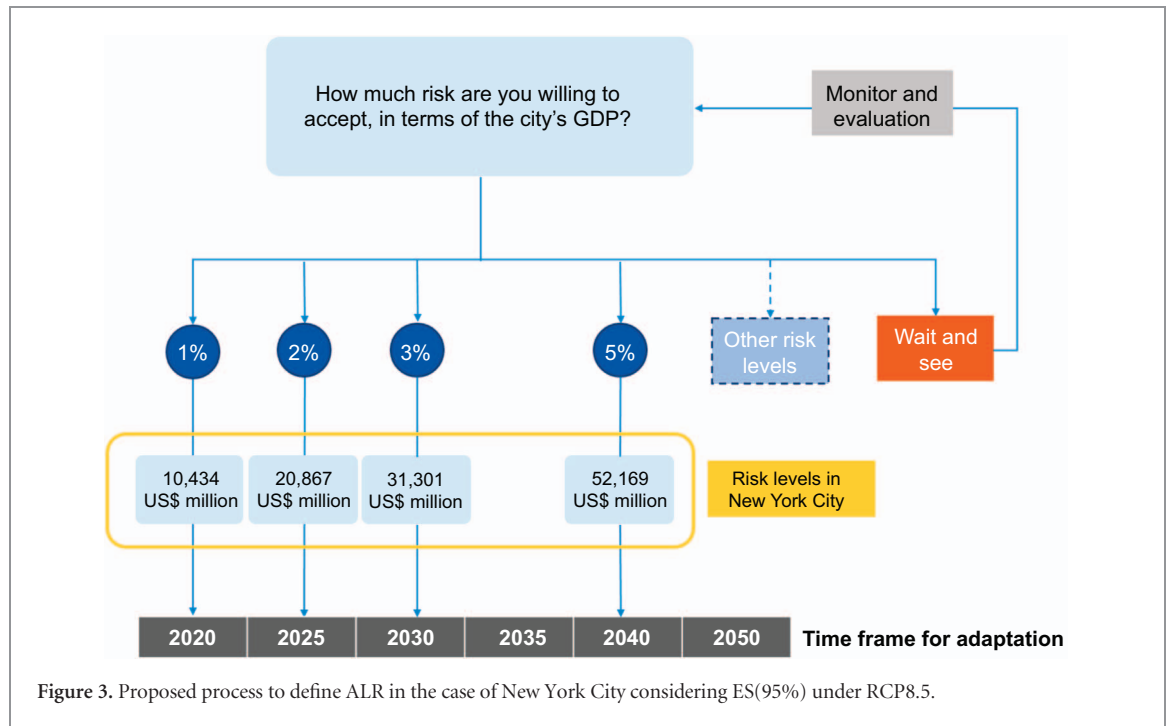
How much risk are you willing to accept, in terms of the city's GDP?

Monitor and evaluation

1%

2%

3%

5%

Other risk levels

Wait and see

10,434 US$ million

20,867 US$ million

31,301 US$ million

52,169 US$ million

Risk levels in New York City

| 2020 | 2025 | 2030 | 2035 | 2040 | 2050 |
|---|---|---|---|---|---|

Time frame for adaptation

**Figure 3.** Proposed process to define ALR in the case of New York City considering ES(95%) under RCP8.5.